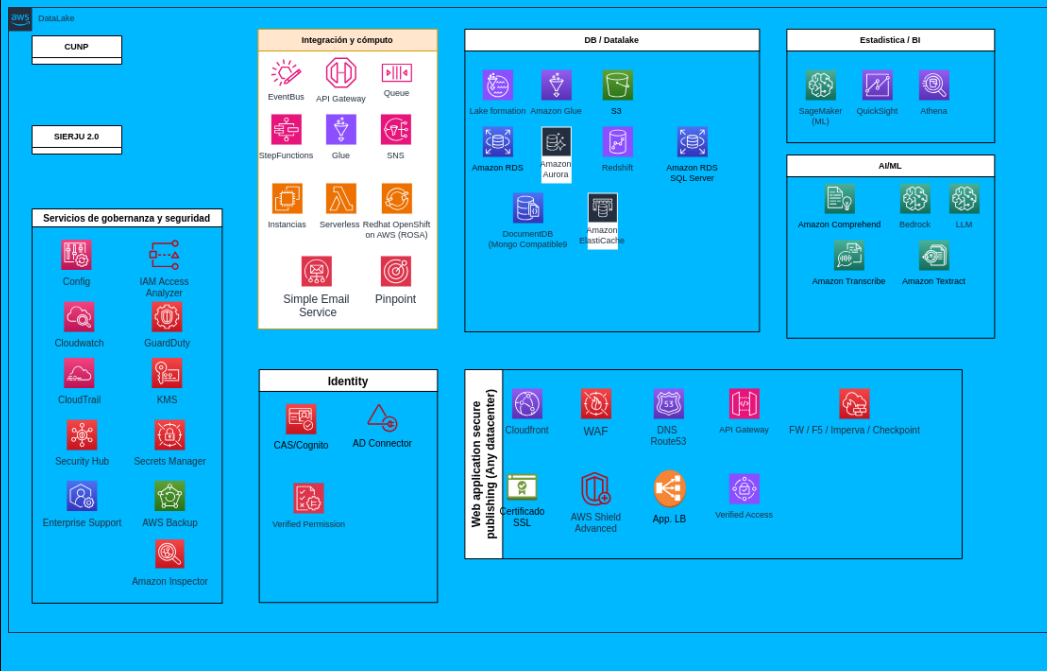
aws DataLake

CUNP

SIERJU 2.0

Servicios de gobernanza y seguridad

Config
IAM Access Analyzer
Cloudwatch
GuardDuty
CloudTrail
KMS
Security Hub
Secrets Manager
Enterprise Support
AWS Backup
Amazon Inspector

Integración y cómputo

EventBus
API Gateway
Queue
StepFunctions
Glue
SNS
Instancias
Serverless
Redhat OpenShift on AWS (ROSA)
Simple Email Service
Pinpoint

Identity

CAS/Cognito
AD Connector
Verified Permission

DB / Datalake

Lake formation
Amazon Glue
S3
Amazon RDS
Amazon Aurora
Redshift
Amazon RDS SQL Server
DocumentDB (Mongo Compatible9
Amazon ElastiCache

Estadistica / BI

SageMaker (ML)
QuickSight
Athena

AI/ML

Amazon Comprehend
Bedrock
LLM
Amazon Transcribe
Amazon Textract

Web application secure publishing (Any datacenter)

Cloudfront
WAF
DNS Route53
API Gateway
FW / F5 / Imperva / Checkpoint
Certificado SSL
AWS Shield Advanced
App. LB
Verified Access